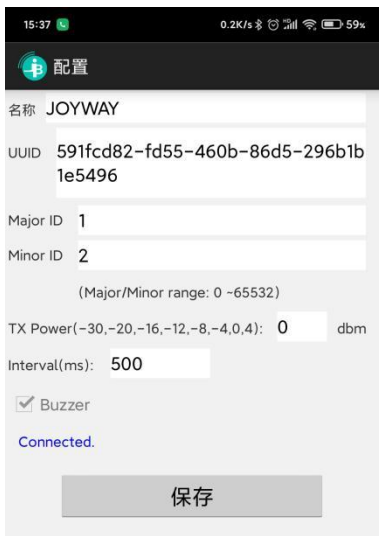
15:37 0.2K/s 59%

配置

名称 JOYWAY

UUID 591fcd82-fd55-460b-86d5-296b1b1e5496

Major ID 1

Minor ID 2

(Major/Minor range: 0 ~65532)

TX Power(-30,-20,-16,-12,-8,-4,0,4): 0 dbm

Interval(ms): 500

Buzzer

Connected.

保存